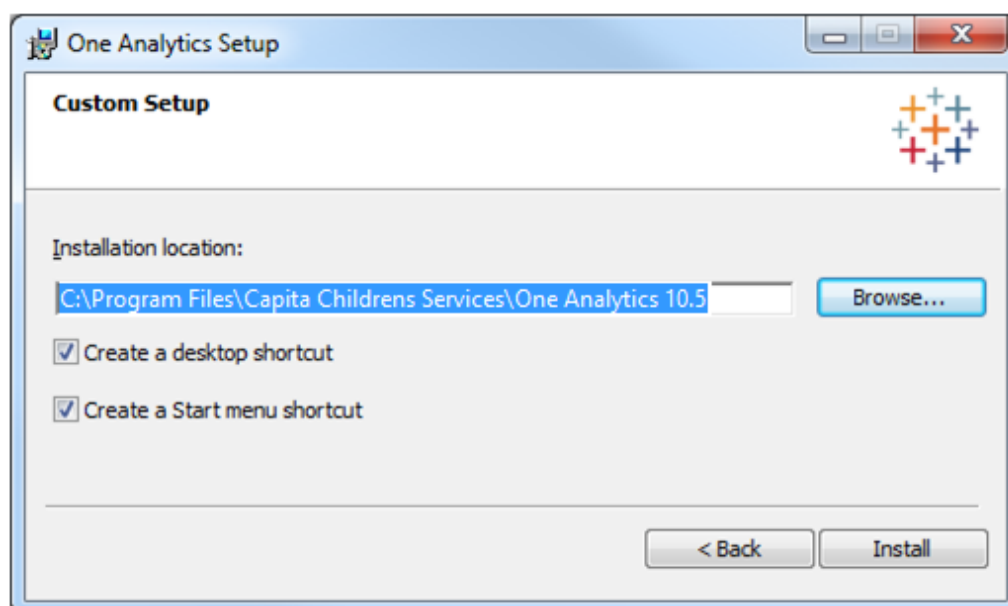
One Analytics Setup

Custom Setup

Installation location:

C:\Program Files\Capita Childrens Services\One Analytics 10.5

Browse...

Create a desktop shortcut

Create a Start menu shortcut

< Back

Install